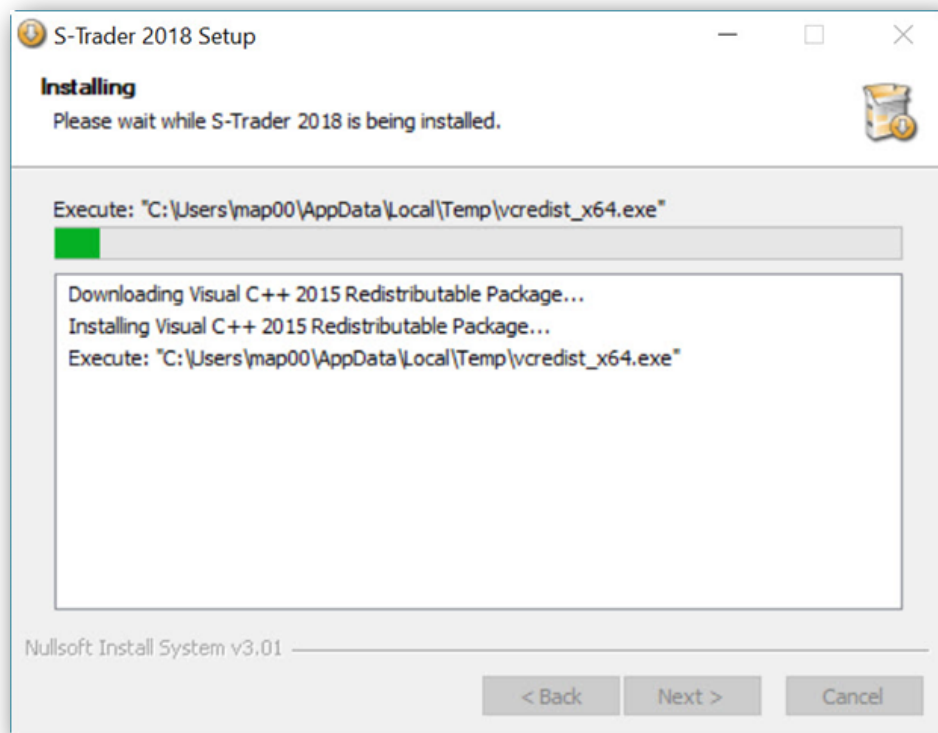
S-Trader 2018 Setup

Installing
Please wait while S-Trader 2018 is being installed.

Execute: "C:\Users\map00\AppData\Local\Temp\vcredist_x64.exe"

Downloading Visual C++ 2015 Redistributable Package...
Installing Visual C++ 2015 Redistributable Package...
Execute: "C:\Users\map00\AppData\Local\Temp\vcredist_x64.exe"

Nullsoft Install System v3.01

< Back
Next >
Cancel